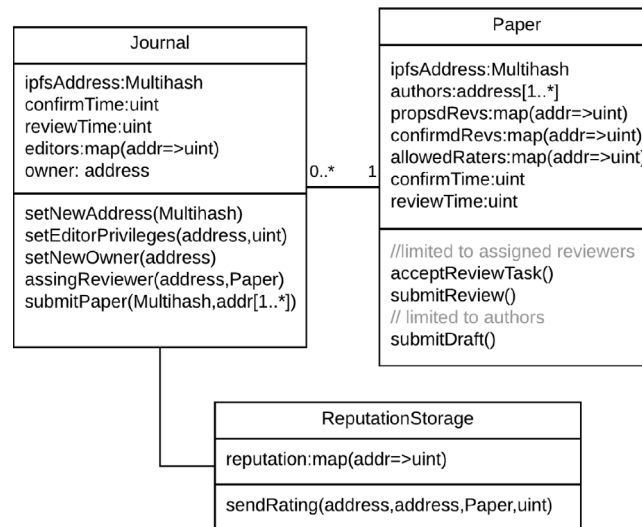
Journal

ipfsAddress:Multihash
confirmTime:uint
reviewTime:uint
editors:map(addr=>uint)
owner: address

setNewAddress(Multihash)
setEditorPrivileges(address,uint)
setNewOwner(address)
assingReviewer(address,Paper)
submitPaper(Multihash,addr[1..*])

0..*

1

Paper

ipfsAddress:Multihash
authors:address[1..*]
propsdRevs:map(addr=>uint)
confirmdRevs:map(addr=>uint)
allowedRaters:map(addr=>uint)
confirmTime:uint
reviewTime:uint

//limited to assigned reviewers
acceptReviewTask()
submitReview()
// limited to authors
submitDraft()

ReputationStorage

reputation:map(addr=>uint)

sendRating(address,address,Paper,uint)